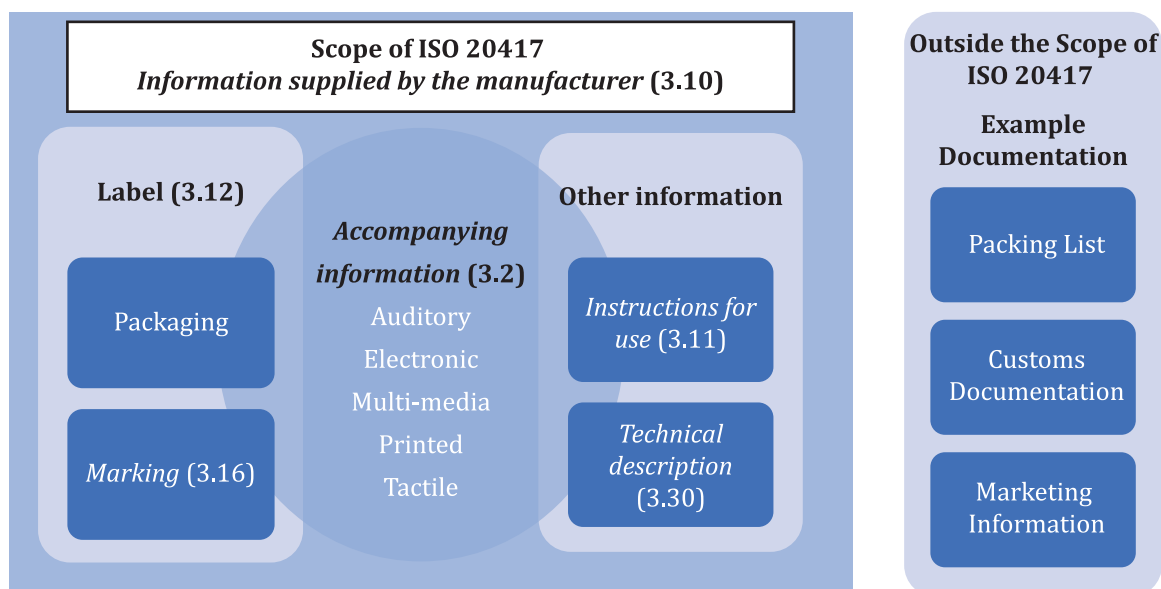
Scope of ISO 20417
*Information supplied by the manufacturer* (3.10)

Label (3.12)

Packaging

*Marking* (3.16)

*Accompanying information* (3.2)
Auditory
Electronic
Multi-media
Printed
Tactile

Other information

*Instructions for use* (3.11)

*Technical description* (3.30)

Outside the Scope of ISO 20417

Example Documentation

Packing List

Customs Documentation

Marketing Information